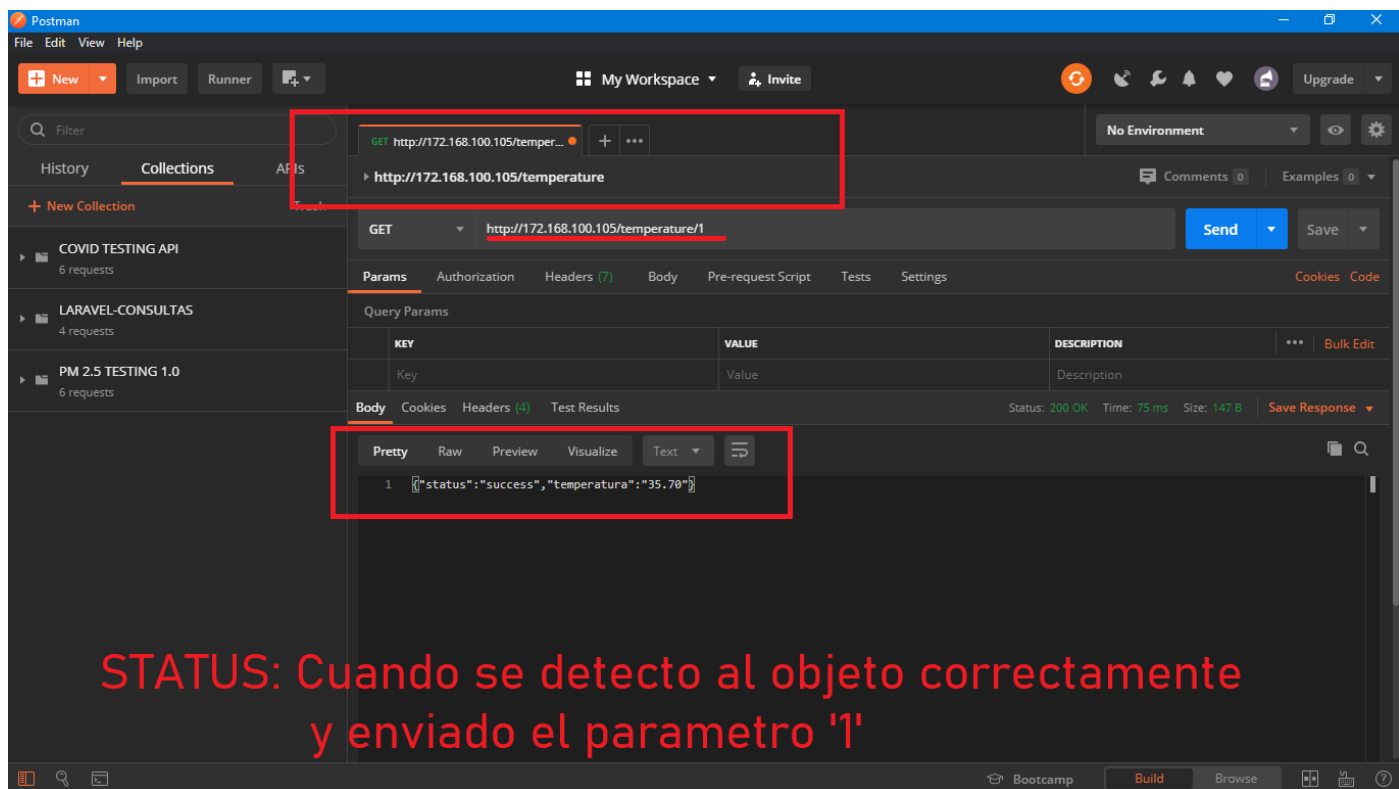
Postman
File Edit View Help
New Import Runner
My Workspace Invite
Upgrade
Filter
History Collections APIs
+ New Collection Trash
COVID TESTING API
6 requests
LARAVEL-CONSULTAS
4 requests
PM 2.5 TESTING 1.0
6 requests
GET http://172.168.100.105/temper...
No Environment
http://172.168.100.105/temperature
Comments 0 Examples 0
GET http://172.168.100.105/temperature/1
Send Save
Params Authorization Headers (7) Body Pre-request Script Tests Settings Cookies Code
Query Params

| KEY | VALUE | DESCRIPTION |
|---|---|---|
| Key | Value | Description |

Bulk Edit
Body Cookies Headers (4) Test Results Status: 200 OK Time: 75 ms Size: 147 B Save Response
Pretty Raw Preview Visualize Text
1 {"status":"success","temperatura":"35.70"}
STATUS: Cuando se detecto al objeto correctamente y enviado el parametro '1'
Bootcamp Build Browse